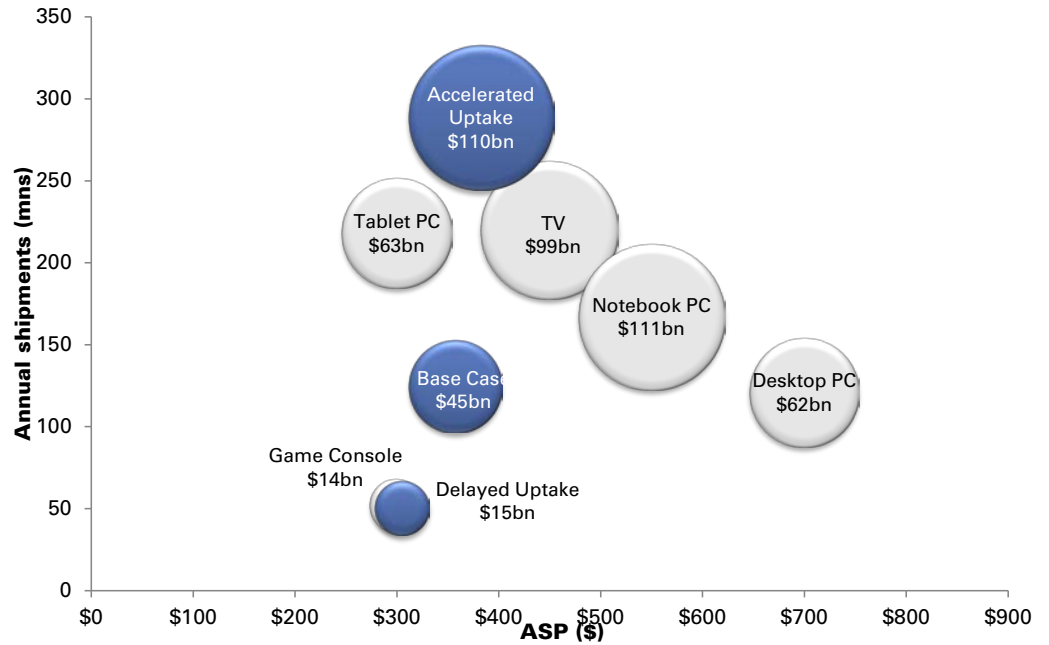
350
300
250
200
150
100
50
0

Annual shipments (mns)

Accelerated Uptake $110bn

Tablet PC $63bn

TV $99bn

Notebook PC $111bn

Base Case $45bn

Desktop PC $62bn

Game Console $14bn

Delayed Uptake $15bn

$0 $100 $200 $300 $400 $500 $600 $700 $800 $900

ASP ($)